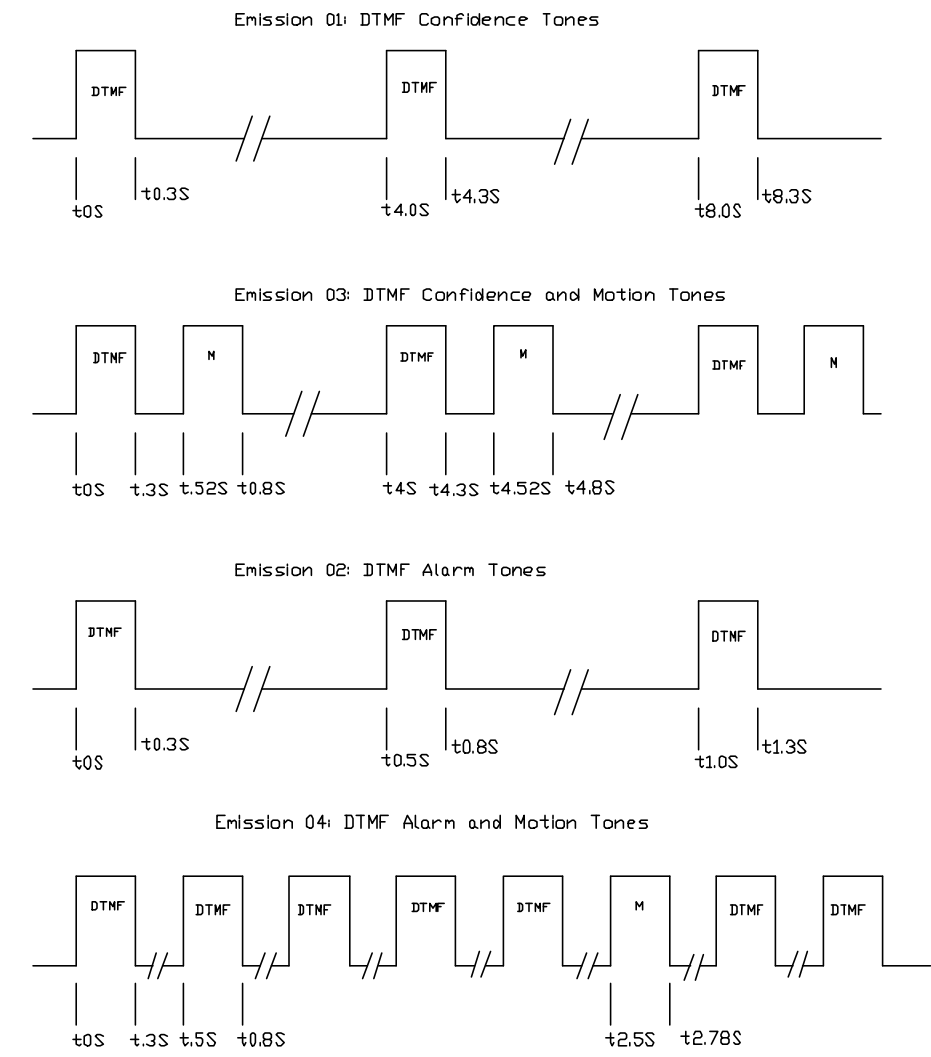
Emission 01: DTMF Confidence Tones

DTMF DTMF DTMF

t0S t0.3S t4.0S t4.3S t8.0S t8.3S

Emission 03: DTMF Confidence and Motion Tones

DTMF M DTMF M DTMF M

t0S t.3S t.52S t0.8S t4S t4.3S t4.52S t4.8S

Emission 02: DTMF Alarm Tones

DTMF DTMF DTMF

t0S t0.3S t0.5S t0.8S t1.0S t1.3S

Emission 04: DTMF Alarm and Motion Tones

DTMF DTMF DTMF DTMF DTMF M DTMF DTMF

t0S t.3S t.5S t0.8S t2.5S t2.78S